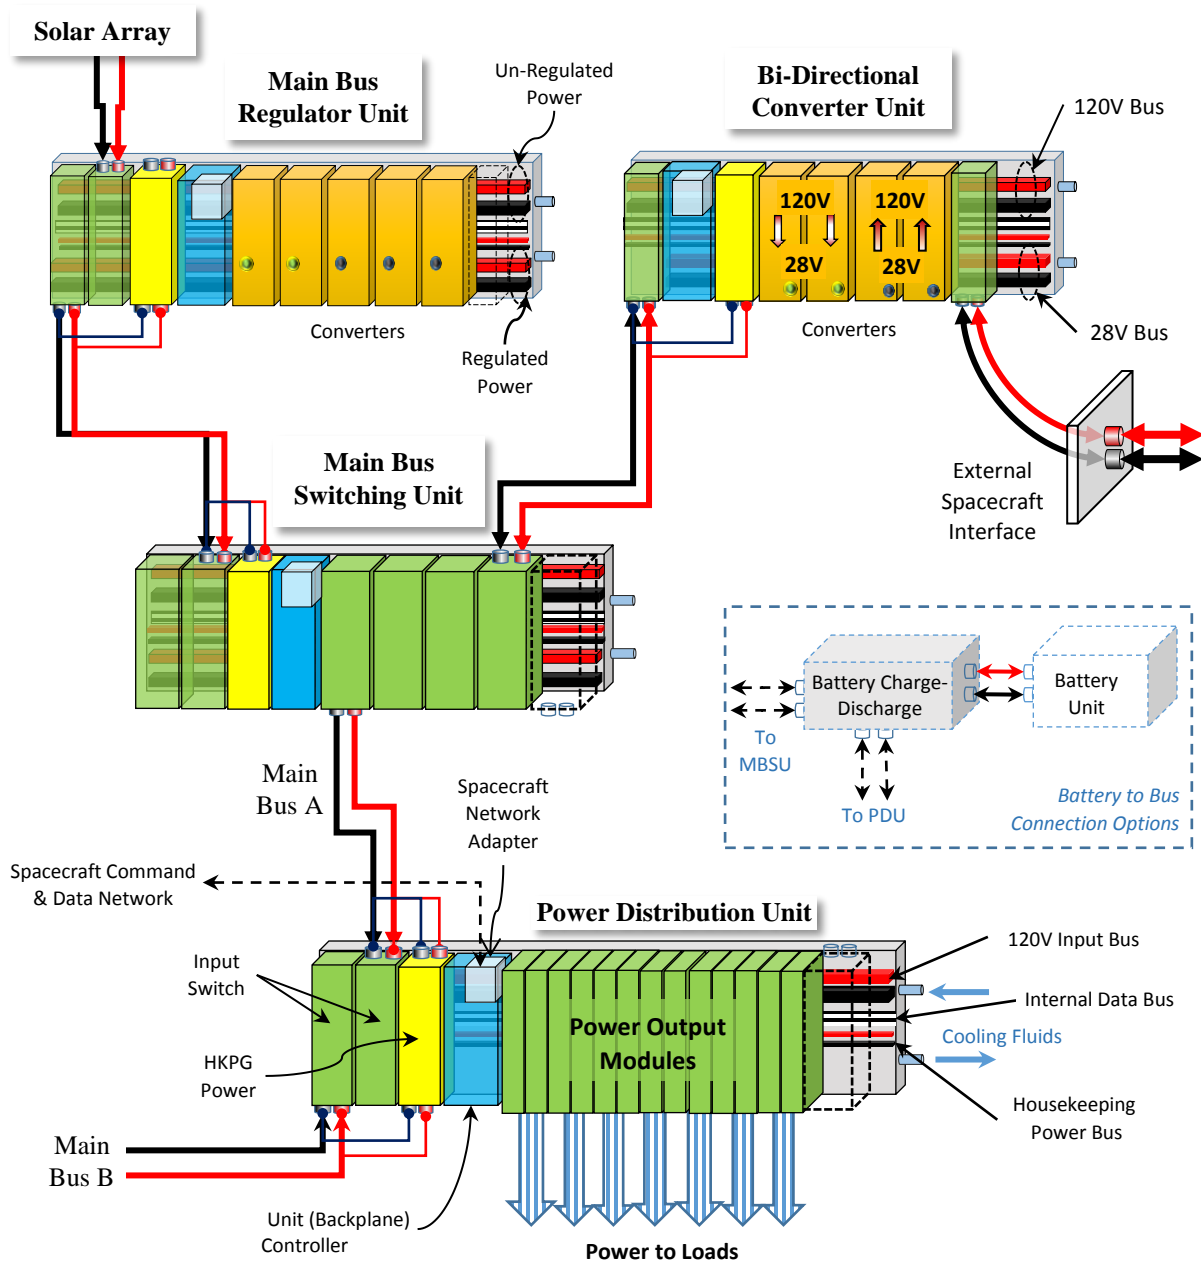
Solar Array

Main Bus Regulator Unit

Un-Regulated Power

Converters

Regulated Power

Bi-Directional Converter Unit

120V Bus

120V

28V

120V

28V

Converters

28V Bus

External Spacecraft Interface

Main Bus Switching Unit

Battery Charge-Discharge

Battery Unit

To MBSU

To PDU

Battery to Bus Connection Options

Main Bus A

Spacecraft Network Adapter

Spacecraft Command & Data Network

Power Distribution Unit

Input Switch

HKPG Power

Power Output Modules

120V Input Bus

Internal Data Bus

Cooling Fluids

Housekeeping Power Bus

Main Bus B

Unit (Backplane) Controller

Power to Loads